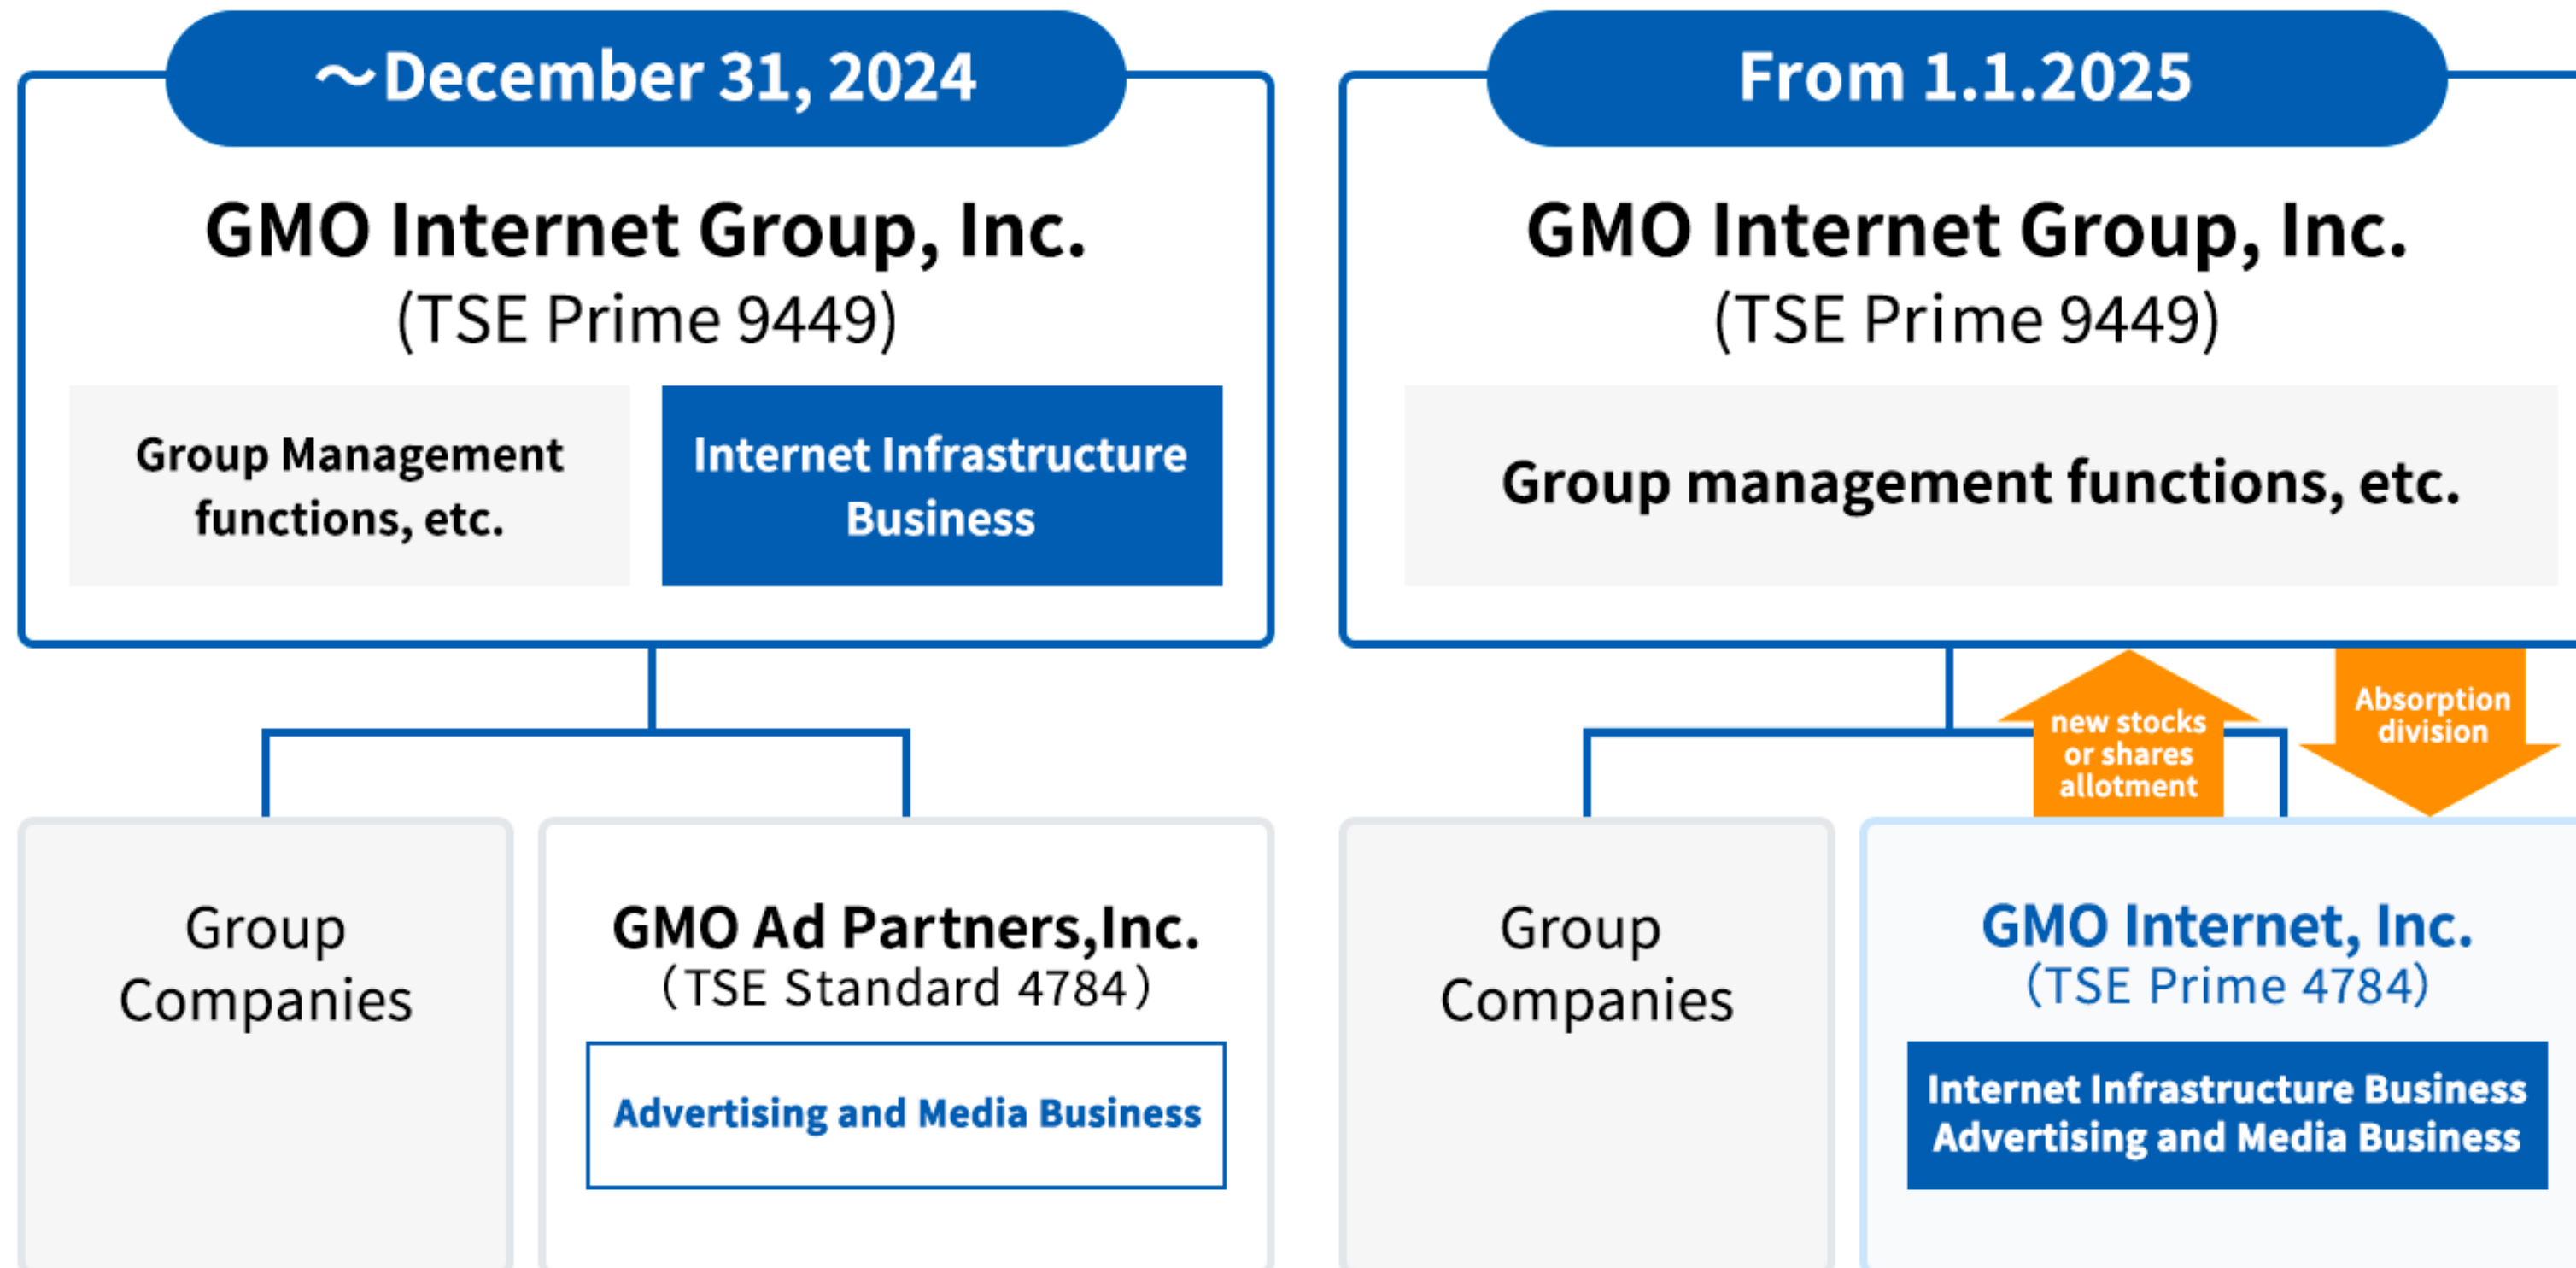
～December 31, 2024

GMO Internet Group, Inc.
(TSE Prime 9449)

Group Management functions, etc.

Internet Infrastructure Business

Group Companies

GMO Ad Partners,Inc.
(TSE Standard 4784)

Advertising and Media Business

From 1.1.2025

GMO Internet Group, Inc.
(TSE Prime 9449)

Group management functions, etc.

new stocks or shares allotment

Absorption division

Group Companies

GMO Internet, Inc.
(TSE Prime 4784)

Internet Infrastructure Business
Advertising and Media Business